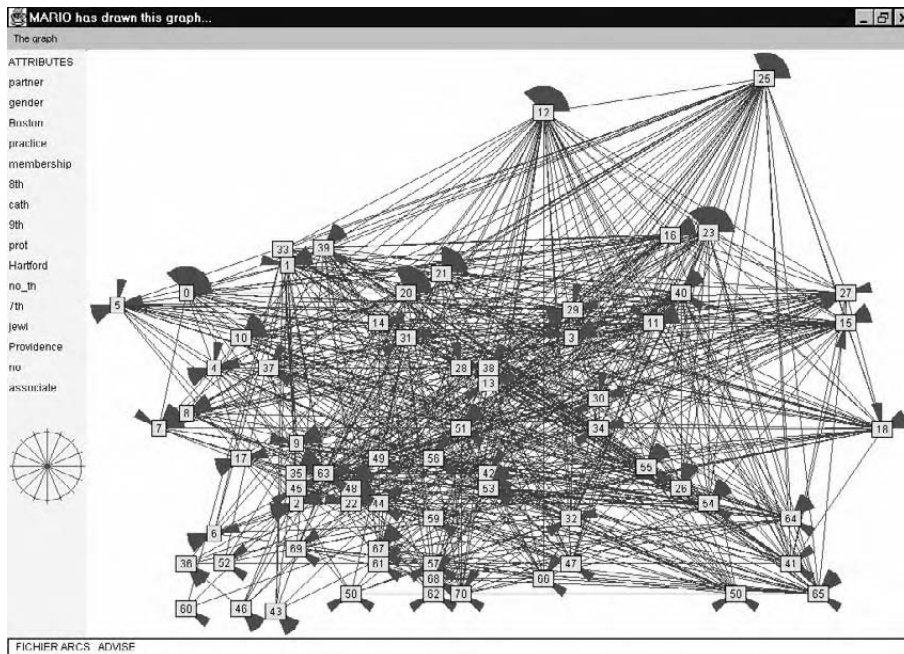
MARIO has drawn this graph...
The graph
ATTRIBUTES
partner
gender
Boston
practice
membership
8th
cath
9th
prot
Hartford
no_th
7th
jewi
Providence
no
associate

25
12
16
23
33
39
1
21
0
20
5
27
40
29
14
15
31
11
10
3
37
4
28
38
13
8
30
7
18
51
34
9
17
49
56
55
35
63
42
26
45
48
53
2
22
44
54
59
64
32
6
69
67
52
36
61
57
47
41
66
68
50
62
70
50
65
60
46
43

FICHIER ARCS ADVISE